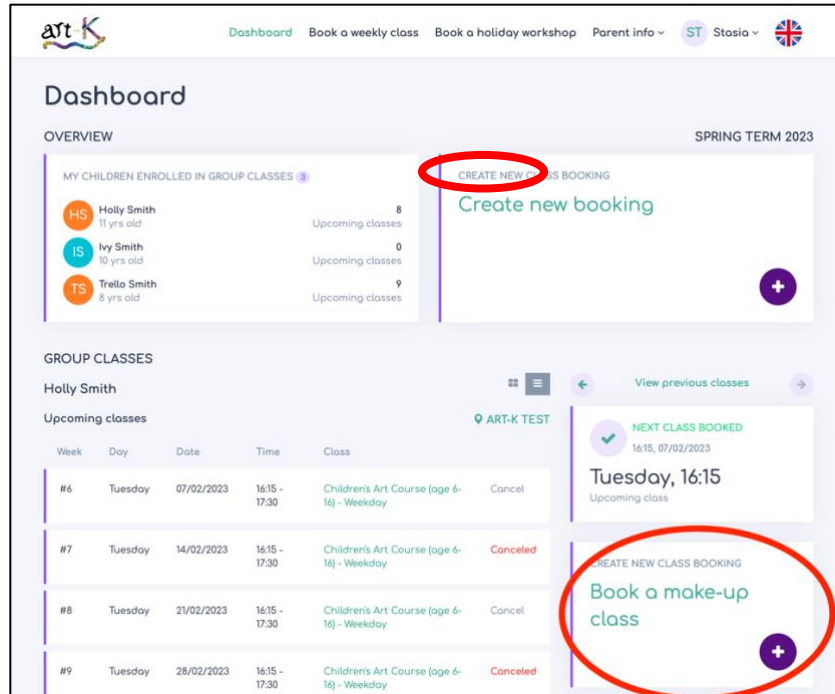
art-K

Dashboard  Book a weekly class  Book a holiday workshop  Parent info  ST Stasia

Dashboard

OVERVIEW

SPRING TERM 2023

MY CHILDREN ENROLLED IN GROUP CLASSES 3

HS Holly Smith 11 yrs old  8 Upcoming classes

IS Ivy Smith 10 yrs old  0 Upcoming classes

TS Trello Smith 8 yrs old  9 Upcoming classes

CREATE NEW CLASS BOOKING

Create new booking

GROUP CLASSES

Holly Smith

Upcoming classes

ART-K TEST

View previous classes

| Week | Day | Date | Time | Class | |
|---|---|---|---|---|---|
| #6 | Tuesday | 07/02/2023 | 16:15 - 17:30 | Children's Art Course (age 6-16) - Weekday | Cancel |
| #7 | Tuesday | 14/02/2023 | 16:15 - 17:30 | Children's Art Course (age 6-16) - Weekday | Canceled |
| #8 | Tuesday | 21/02/2023 | 16:15 - 17:30 | Children's Art Course (age 6-16) - Weekday | Cancel |
| #9 | Tuesday | 28/02/2023 | 16:15 - 17:30 | Children's Art Course (age 6-16) - Weekday | Canceled |

NEXT CLASS BOOKED
16:15, 07/02/2023
Tuesday, 16:15
Upcoming class

CREATE NEW CLASS BOOKING
Book a make-up class